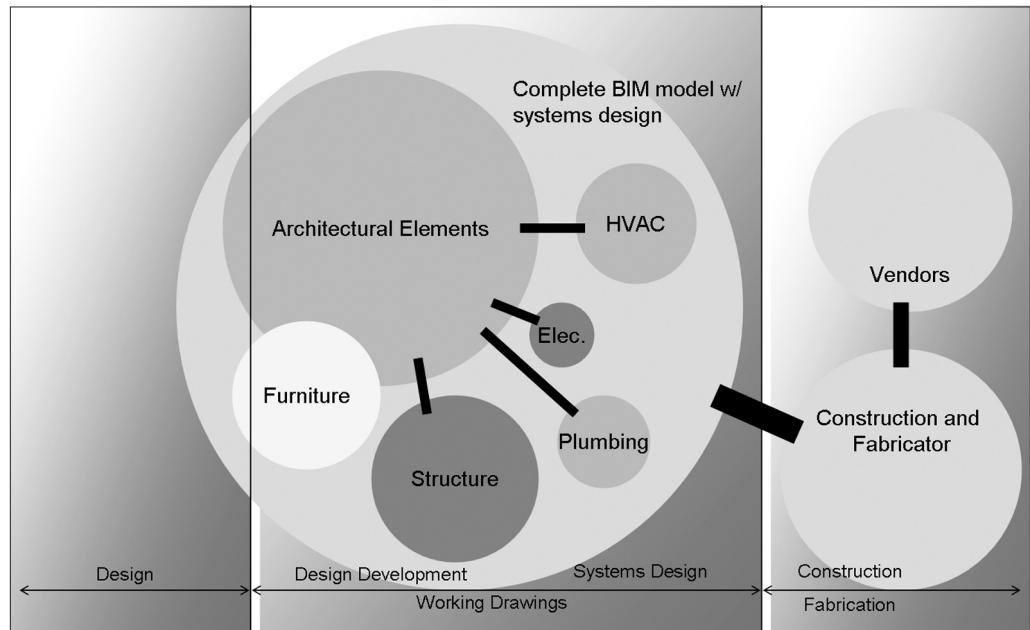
Complete BIM model w/ systems design

Architectural Elements

HVAC

Elec.

Furniture

Structure

Plumbing

Vendors

Construction and Fabricator

Design

Design Development

Systems Design

Working Drawings

Construction

Fabrication